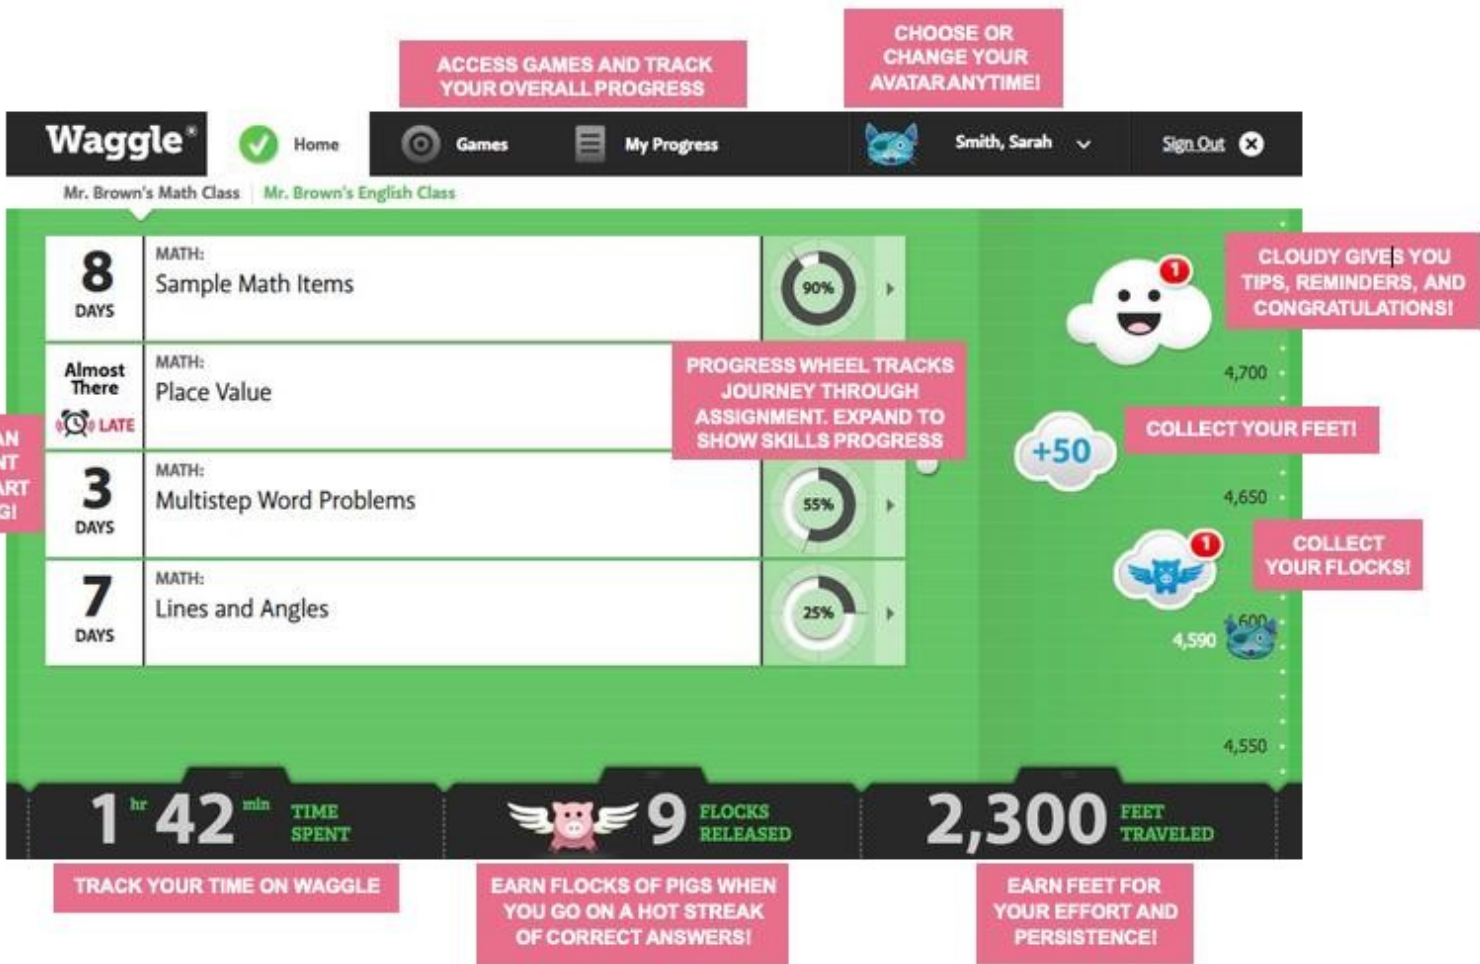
ACCESS GAMES AND TRACK YOUR OVERALL PROGRESS

CHOOSE OR CHANGE YOUR AVATAR ANYTIME!

Waggle® Home Games My Progress Smith, Sarah Sign Out

Mr. Brown's Math Class Mr. Brown's English Class

8 DAYS MATH: Sample Math Items 90%

Almost There LATE MATH: Place Value

3 DAYS MATH: Multistep Word Problems 55%

7 DAYS MATH: Lines and Angles 25%

PROGRESS WHEEL TRACKS JOURNEY THROUGH ASSIGNMENT. EXPAND TO SHOW SKILLS PROGRESS

AN NT ART G!

CLOUDY GIVES YOU TIPS, REMINDERS, AND CONGRATULATIONS!

1

4,700

+50

COLLECT YOUR FEET!

4,650

1

COLLECT YOUR FLOCKS!

4,600

4,590

4,550

1 hr 42 min TIME SPENT

9 FLOCKS RELEASED

2,300 FEET TRAVELED

TRACK YOUR TIME ON WAGGLE

EARN FLOCKS OF PIGS WHEN YOU GO ON A HOT STREAK OF CORRECT ANSWERS!

EARN FEET FOR YOUR EFFORT AND PERSISTENCE!